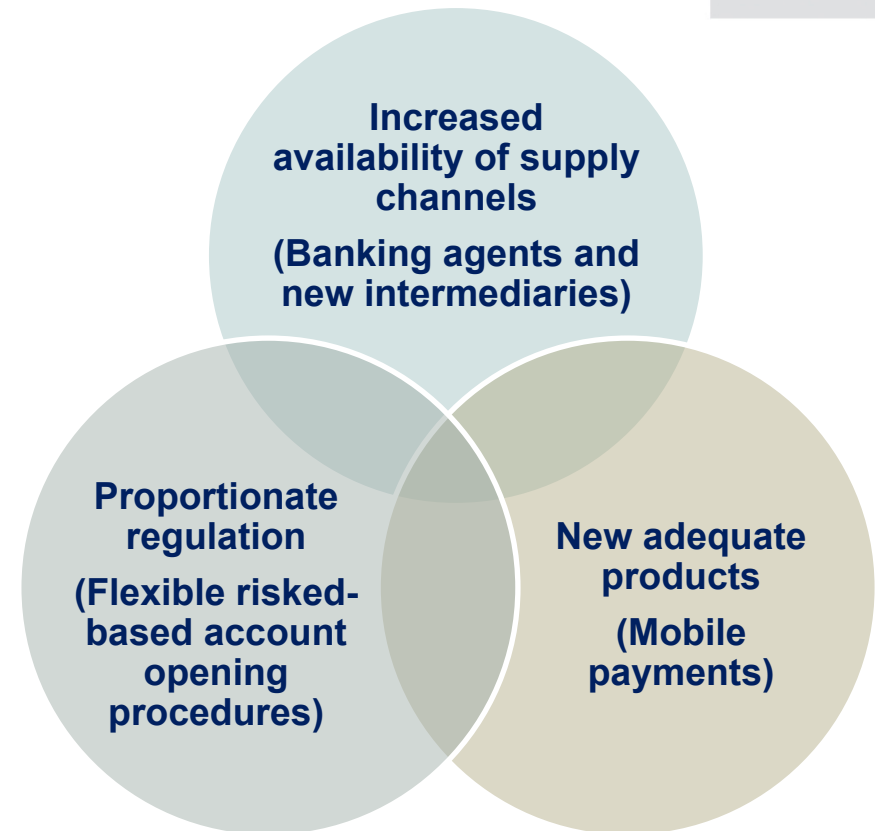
Increased availability of supply channels

(Banking agents and new intermediaries)

Proportionate regulation

(Flexible risked-based account opening procedures)

New adequate products

(Mobile payments)